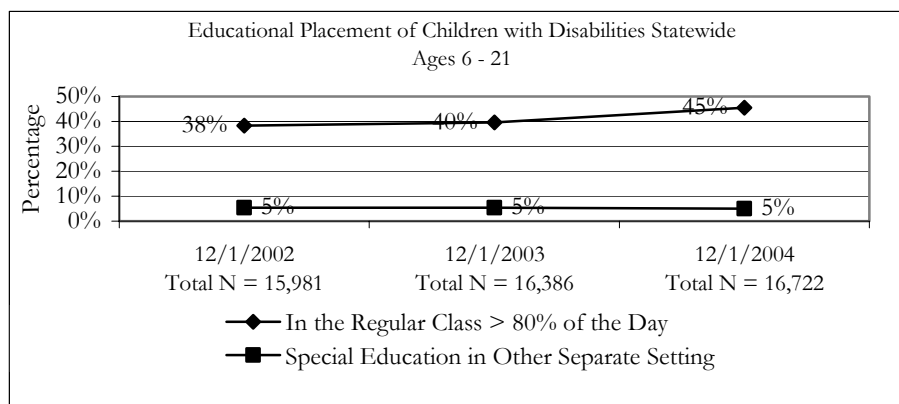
Educational Placement of Children with Disabilities Statewide
Ages 6 - 21

Percentage

50%
40%
30%
20%
10%
0%

38%
40%
45%

5%
5%
5%

12/1/2002
Total N = 15,981

12/1/2003
Total N = 16,386

12/1/2004
Total N = 16,722

In the Regular Class > 80% of the Day
Special Education in Other Separate Setting